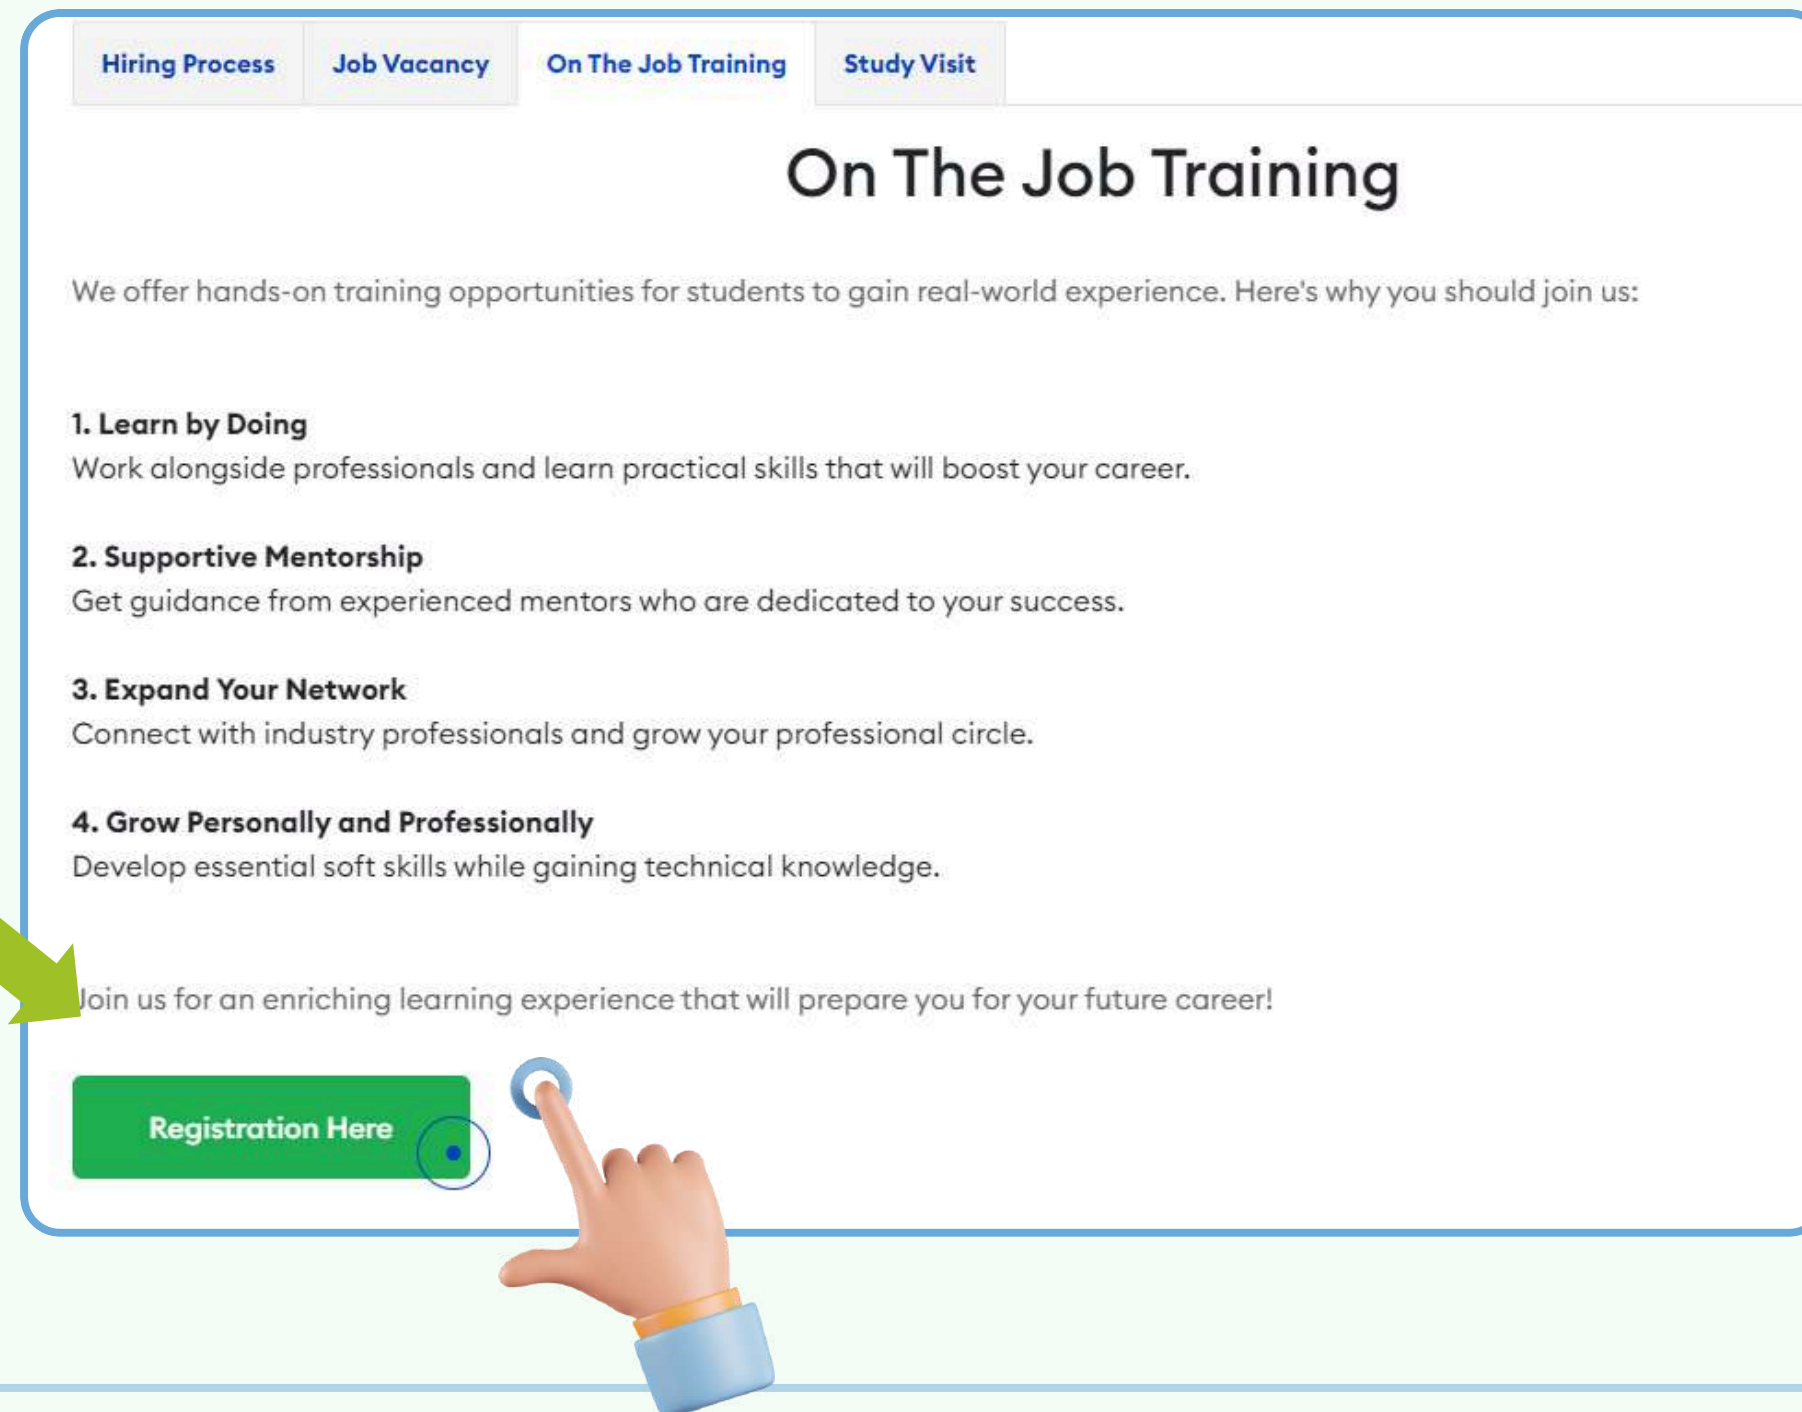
Hiring Process Job Vacancy On The Job Training Study Visit

On The Job Training

We offer hands-on training opportunities for students to gain real-world experience. Here's why you should join us:

1. Learn by Doing
Work alongside professionals and learn practical skills that will boost your career.

2. Supportive Mentorship
Get guidance from experienced mentors who are dedicated to your success.

3. Expand Your Network
Connect with industry professionals and grow your professional circle.

4. Grow Personally and Professionally
Develop essential soft skills while gaining technical knowledge.

Join us for an enriching learning experience that will prepare you for your future career!

Registration Here